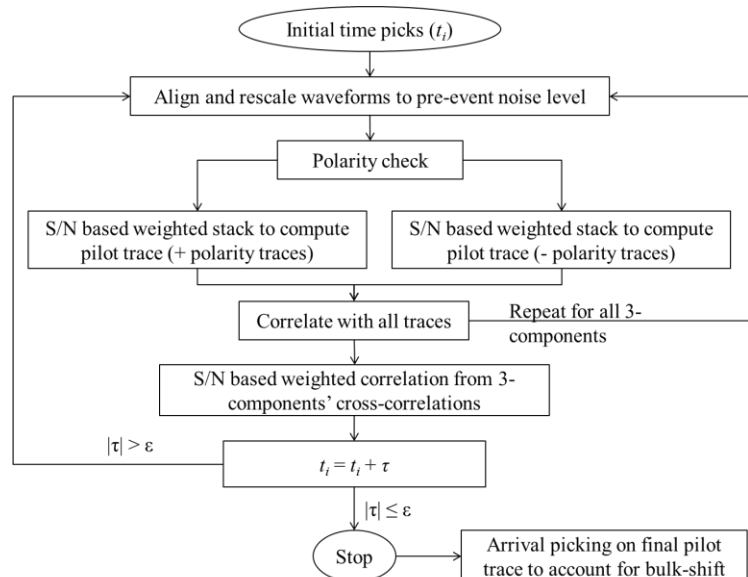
Initial time picks ($t_i$)

Align and rescale waveforms to pre-event noise level

Polarity check

S/N based weighted stack to compute pilot trace (+ polarity traces)

S/N based weighted stack to compute pilot trace (- polarity traces)

Correlate with all traces

Repeat for all 3-components

S/N based weighted correlation from 3-components' cross-correlations

$|\tau| > \varepsilon$

$t_i = t_i + \tau$

$|\tau| \leq \varepsilon$

Stop

Arrival picking on final pilot trace to account for bulk-shift